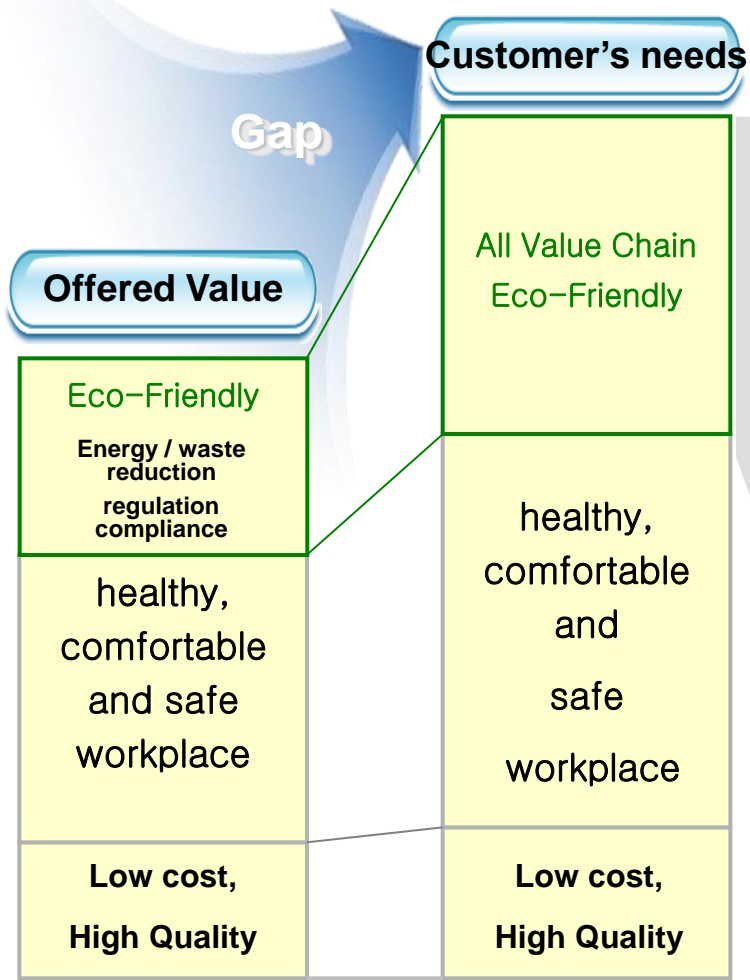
Customer's needs

Gap

Offered Value

Eco-Friendly

Energy / waste reduction

regulation compliance

healthy, comfortable and safe workplace

Low cost,

High Quality

All Value Chain Eco-Friendly

healthy, comfortable and safe workplace

Low cost,

High Quality